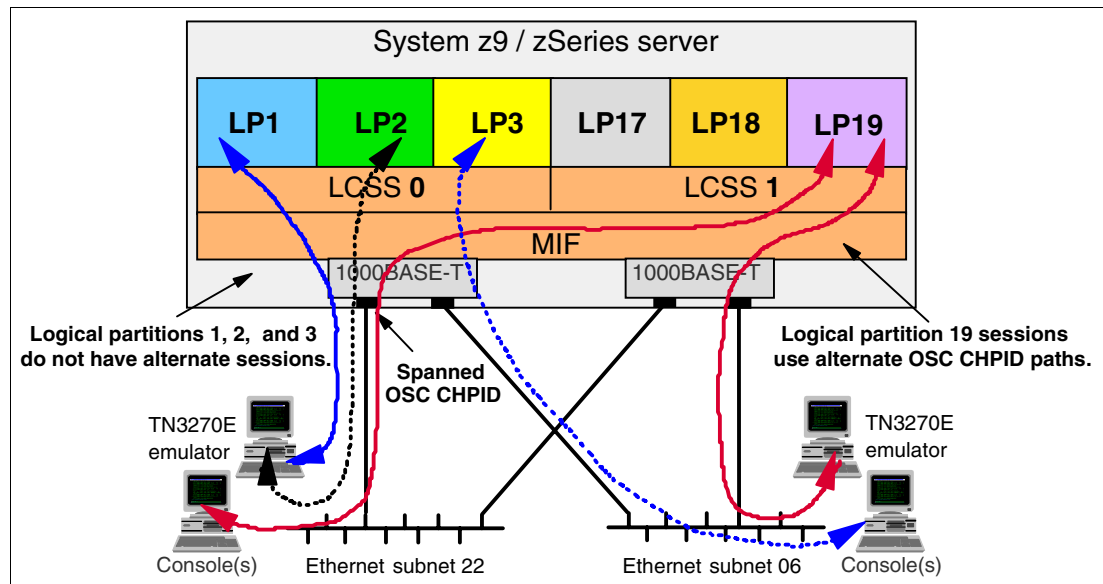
System z9 / zSeries server

LP1
LP2
LP3
LP17
LP18
LP19

LCSS **0**
LCSS **1**

MIF

1000BASE-T
1000BASE-T

Logical partitions 1, 2, and 3 do not have alternate sessions.

Spanned OSC CHPID

Logical partition 19 sessions use alternate OSC CHPID paths.

TN3270E emulator

TN3270E emulator

Console(s)

Ethernet subnet 22

Ethernet subnet 06

Console(s)